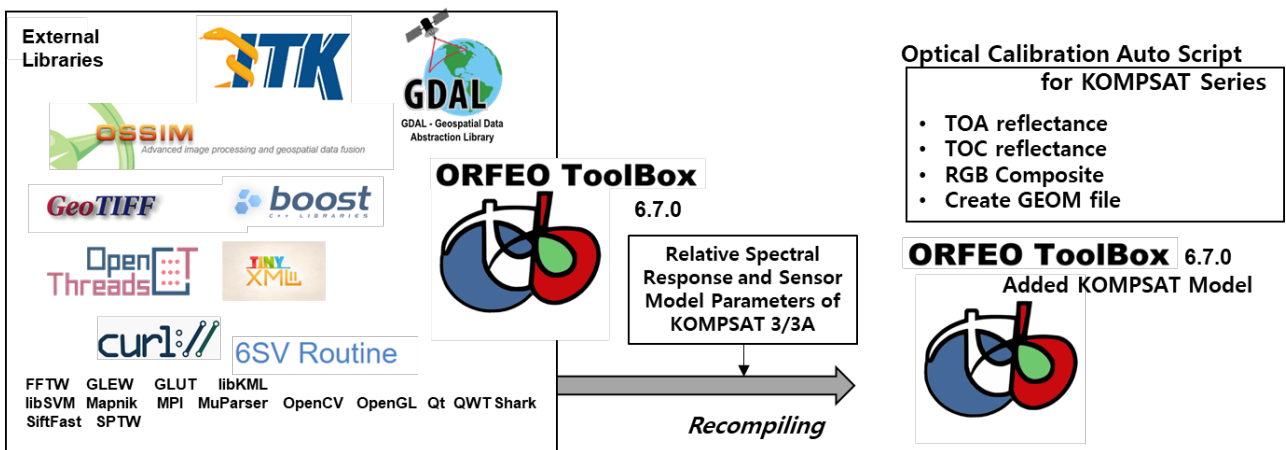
External Libraries

ITK

GDAL

GDAL - Geospatial Data Abstraction Library

OSSIM

Advanced image processing and geospatial data fusion

GeoTIFF

boost

C++ LIBRARIES

Open Threads

TINY XML

curl

6SV Routine

FFTW GLEW GLUT libKML libSVM Mapnik MPI MuParser OpenCV OpenGL Qt QWT Shark SiftFast SPTW

ORFEO ToolBox

6.7.0

Relative Spectral Response and Sensor Model Parameters of KOMPSAT 3/3A

Recompiling

Optical Calibration Auto Script for KOMPSAT Series

• TOA reflectance
• TOC reflectance
• RGB Composite
• Create GEOM file

ORFEO ToolBox 6.7.0

Added KOMPSAT Model